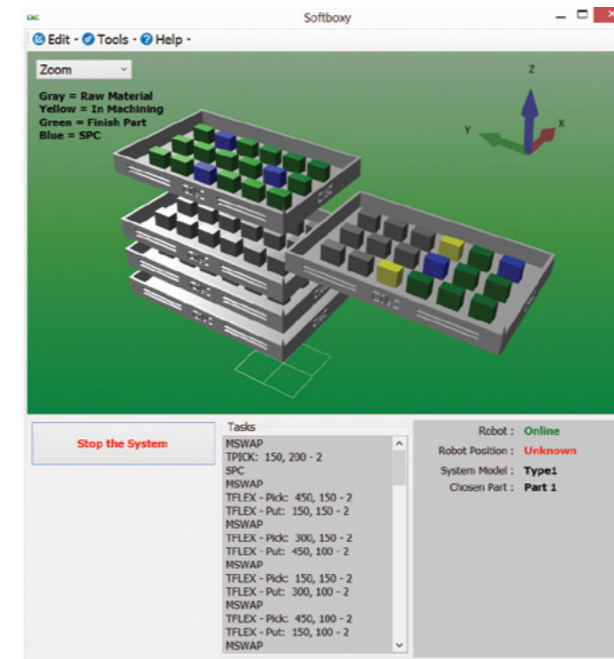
Softboxy

Edit · Tools · Help ·

Zoom

Gray = Raw Material
Yellow = In Machining
Green = Finish Part
Blue = SPC

Z
Y
X

Stop the System

Tasks
MSWAP
TPICK: 150, 200 - 2
SPC
MSWAP
TFLEX - Pick: 450, 150 - 2
TFLEX - Put: 150, 150 - 2
MSWAP
TFLEX - Pick: 300, 150 - 2
TFLEX - Put: 450, 100 - 2
MSWAP
TFLEX - Pick: 150, 150 - 2
TFLEX - Put: 300, 100 - 2
MSWAP
TFLEX - Pick: 450, 100 - 2
TFLEX - Put: 150, 100 - 2
MSWAP

Robot : Online
Robot Position : Unknown
System Model : Type1
Chosen Part : Part 1